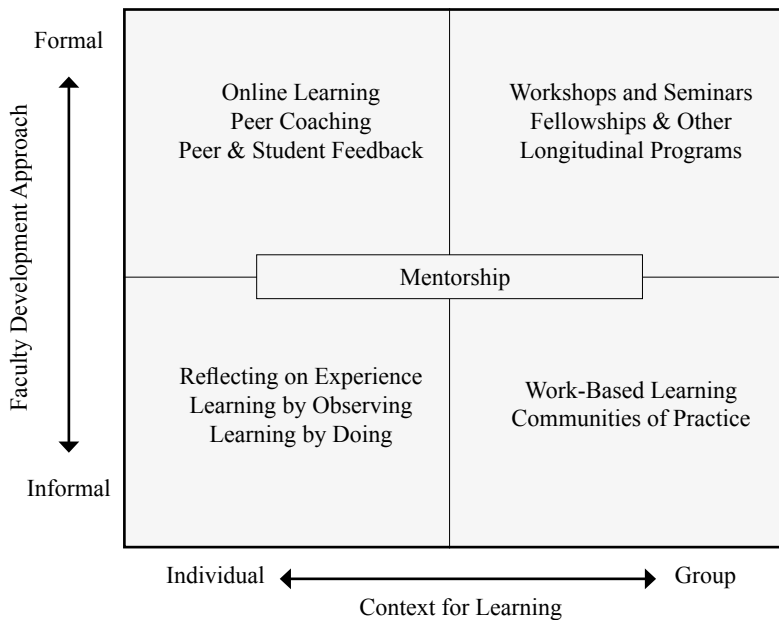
Formal

Faculty Development Approach

Informal

Online Learning
Peer Coaching
Peer & Student Feedback

Workshops and Seminars
Fellowships & Other
Longitudinal Programs

Mentorship

Reflecting on Experience
Learning by Observing
Learning by Doing

Work-Based Learning
Communities of Practice

Individual

Group

Context for Learning